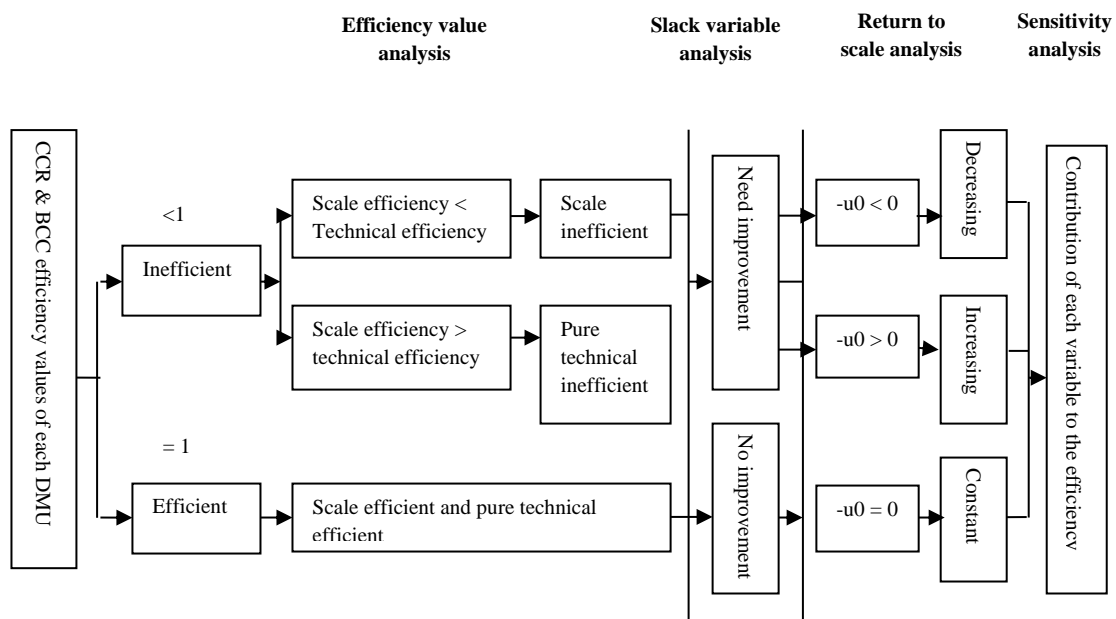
Efficiency value analysis

Slack variable analysis

Return to scale analysis

Sensitivity analysis

CCR & BCC efficiency values of each DMU

<1

Inefficient

Scale efficiency < Technical efficiency

Scale inefficient

Scale efficiency > technical efficiency

Pure technical inefficient

= 1

Efficient

Scale efficient and pure technical efficient

Need improvement

No improvement

$-u0 < 0$

$-u0 > 0$

$-u0 = 0$

Decreasing

Increasing

Constant

Contribution of each variable to the efficiency